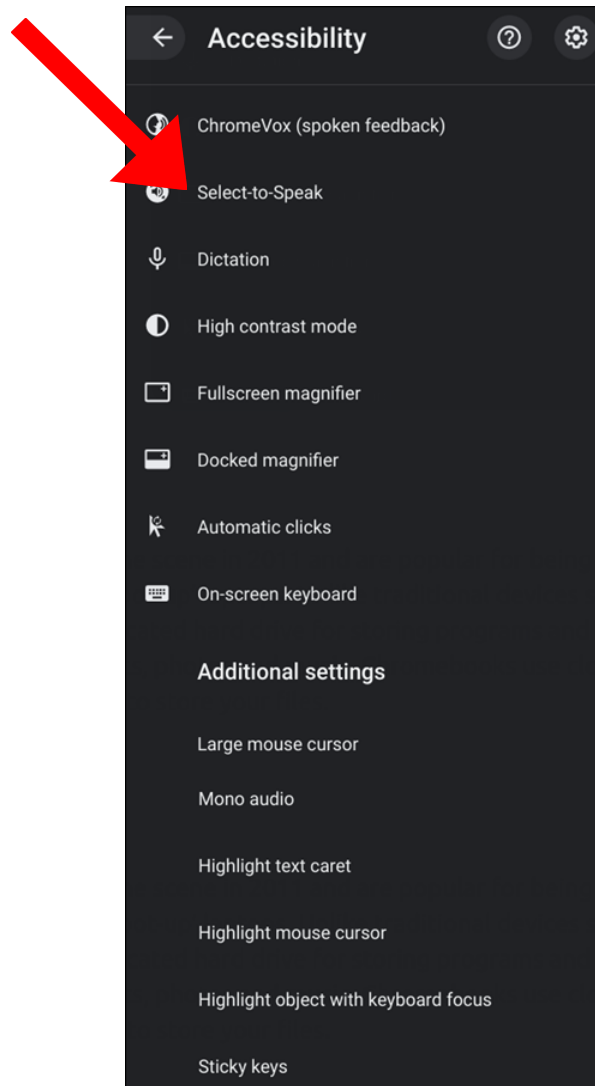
Accessibility

ChromeVox (spoken feedback)

Select-to-Speak

Dictation

High contrast mode

Fullscreen magnifier

Docked magnifier

Automatic clicks

On-screen keyboard

Additional settings

Large mouse cursor

Mono audio

Highlight text caret

Highlight mouse cursor

Highlight object with keyboard focus

Sticky keys